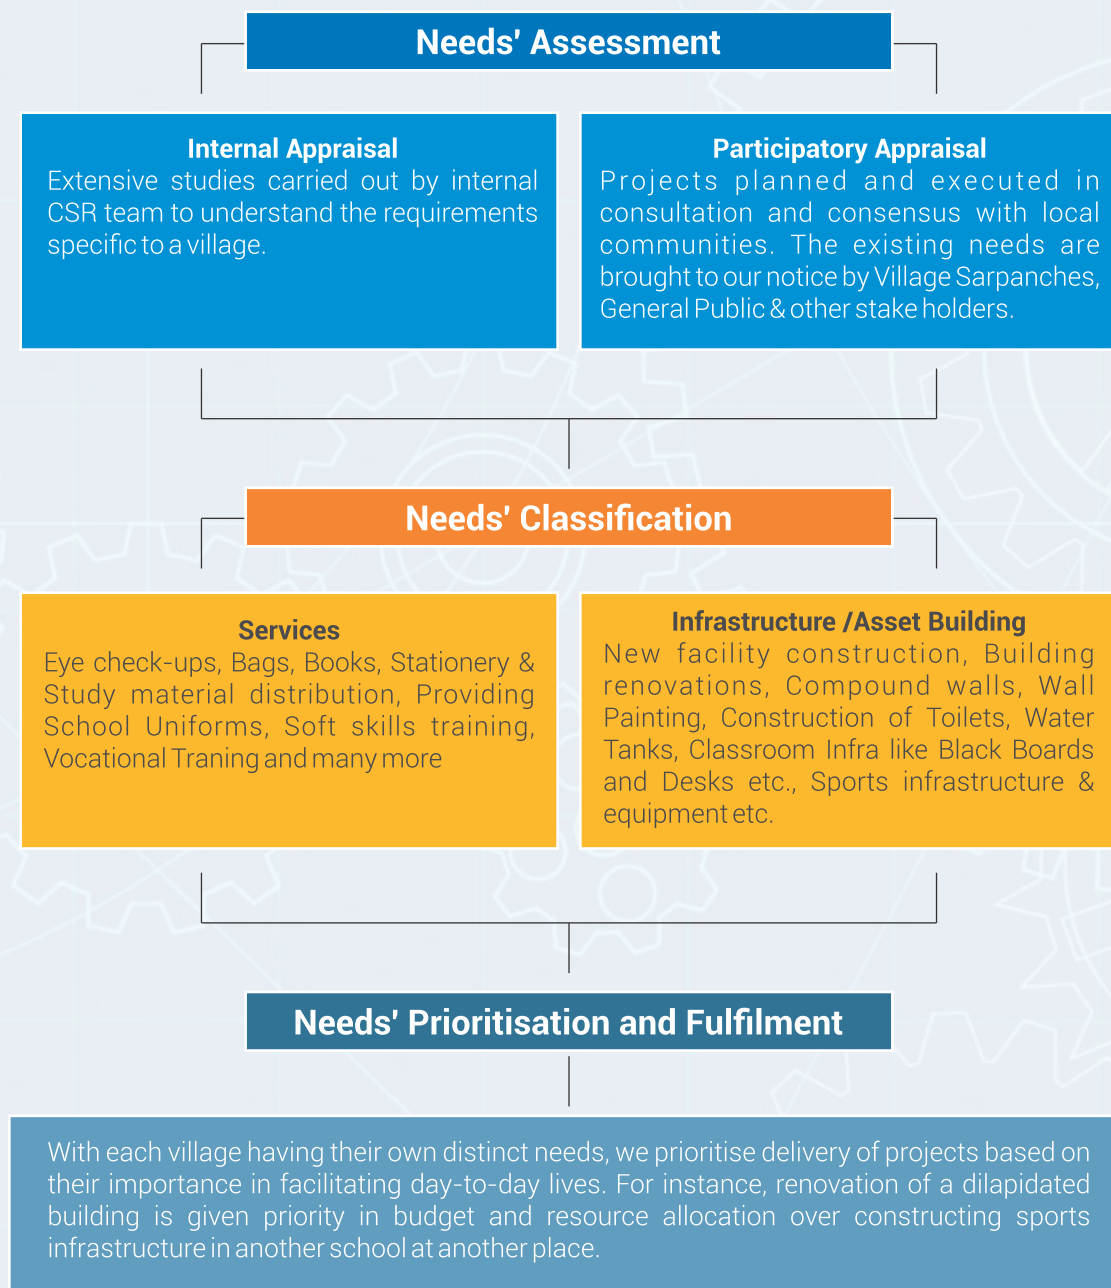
Needs' Assessment

Internal Appraisal
Extensive studies carried out by internal CSR team to understand the requirements specific to a village.

Participatory Appraisal
Projects planned and executed in consultation and consensus with local communities. The existing needs are brought to our notice by Village Sarpanches, General Public & other stake holders.

Needs' Classification

Services
Eye check-ups, Bags, Books, Stationery & Study material distribution, Providing School Uniforms, Soft skills training, Vocational Traning and many more

Infrastructure /Asset Building
New facility construction, Building renovations, Compound walls, Wall Painting, Construction of Toilets, Water Tanks, Classroom Infra like Black Boards and Desks etc., Sports infrastructure & equipment etc.

Needs' Prioritisation and Fulfilment

With each village having their own distinct needs, we prioritise delivery of projects based on their importance in facilitating day-to-day lives. For instance, renovation of a dilapidated building is given priority in budget and resource allocation over constructing sports infrastructure in another school at another place.